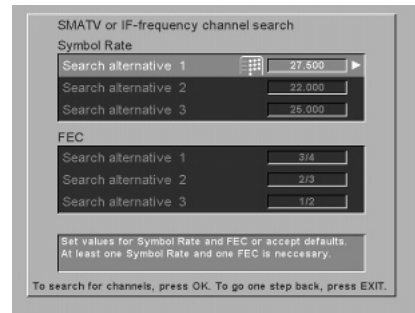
SMATV or IF-frequency channel search
Symbol Rate

| | |
|---|---|
| Search alternative 1 | 27.500 |
| Search alternative 2 | 22.000 |
| Search alternative 3 | 25.000 |

FEC

| | |
|---|---|
| Search alternative 1 | 3/4 |
| Search alternative 2 | 2/3 |
| Search alternative 3 | 1/2 |

Set values for Symbol Rate and FEC or accept defaults. At least one Symbol Rate and one FEC is neccesary.

To search for channels, press OK. To go one step back, press EXIT.